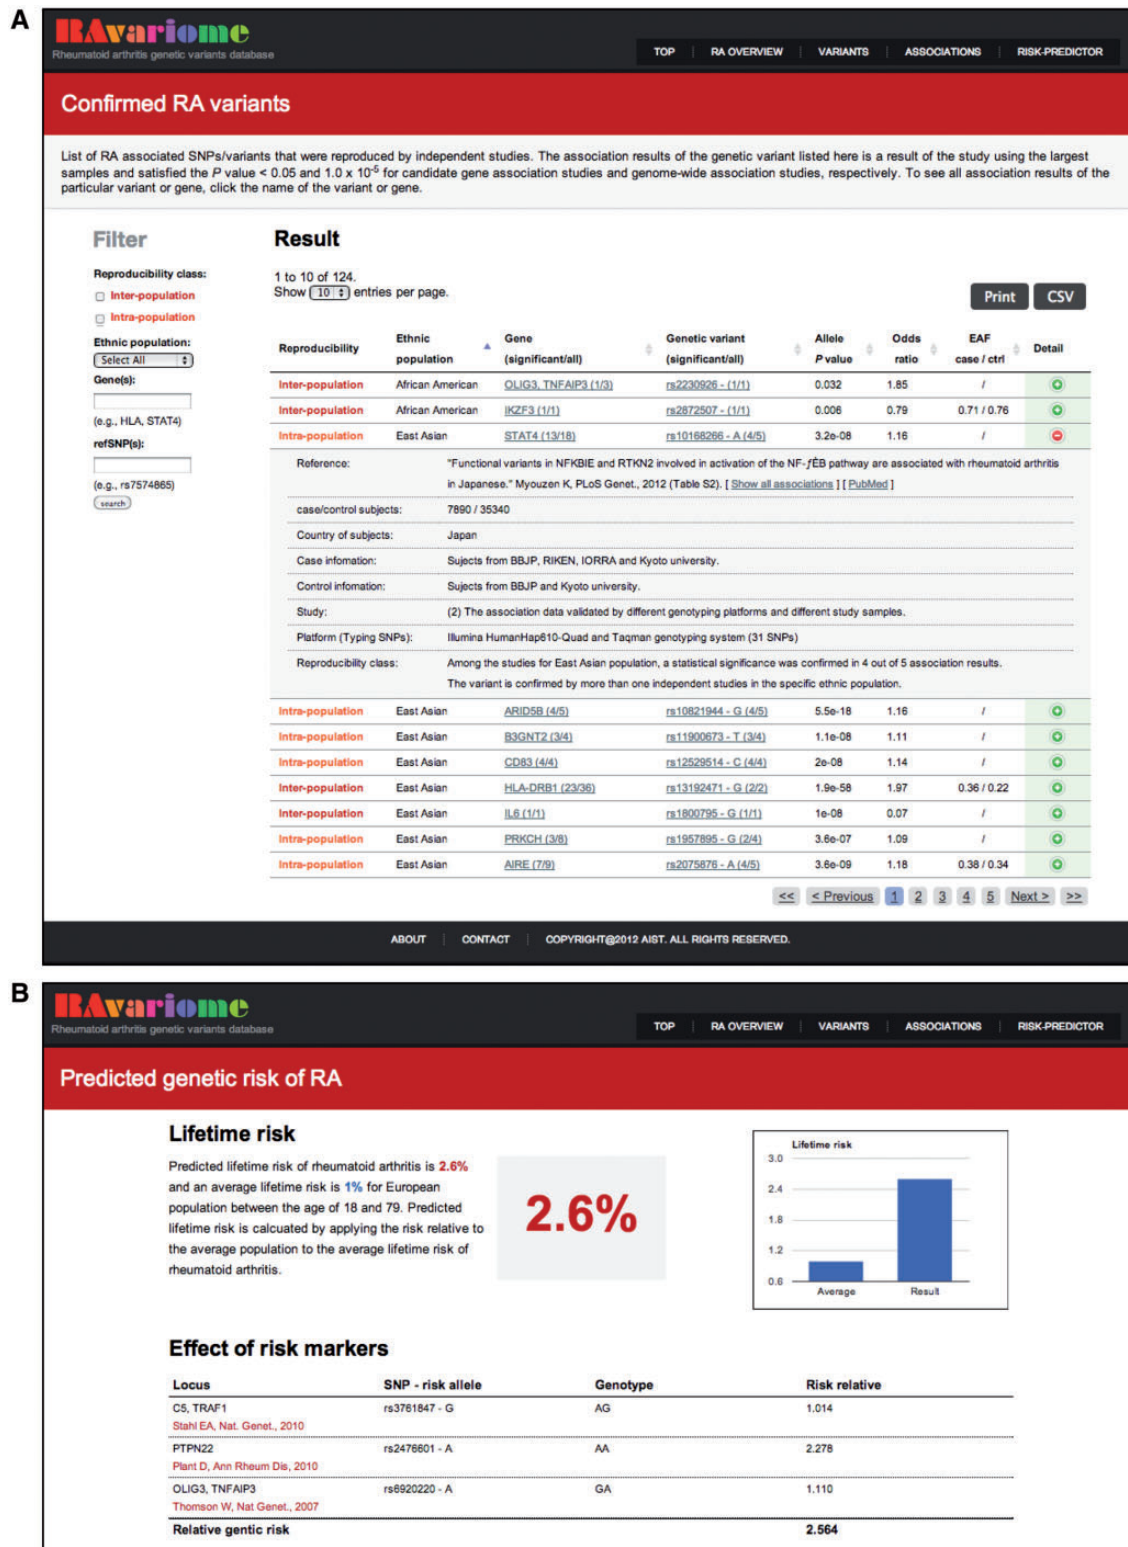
A

RAvariome
Rheumatoid arthritis genetic variants database

TOP | RA OVERVIEW | VARIANTS | ASSOCIATIONS | RISK-PREDICTOR

Confirmed RA variants

List of RA associated SNPs/variants that were reproduced by independent studies. The association results of the genetic variant listed here is a result of the study using the largest samples and satisfied the $P$ value < 0.05 and 1.0 x $10^{-5}$ for candidate gene association studies and genome-wide association studies, respectively. To see all association results of the particular variant or gene, click the name of the variant or gene.

Filter

Reproducibility class:
Inter-population
Intra-population
Ethnic population:
Select All
Gene(s):
(e.g., HLA, STAT4)
refSNP(s):
(e.g., rs7574865)
search

Result

1 to 10 of 124.
Show 10 entries per page.

Print CSV

| Reproducibility | Ethnic population | Gene (significant/all) | Genetic variant (significant/all) | Allele P value | Odds ratio | EAF case / ctrl | Detail |
|---|---|---|---|---|---|---|---|
| Inter-population | African American | OLIG3, TNFAIP3 (1/3) | rs2230926 - (1/1) | 0.032 | 1.85 | / | |
| Inter-population | African American | IKZF3 (1/1) | rs2872507 - (1/1) | 0.006 | 0.79 | 0.71 / 0.76 | |
| Intra-population | East Asian | STAT4 (13/18) | rs10168266 - A (4/5) | 3.2e-08 | 1.16 | / | |

Reference: "Functional variants in NFKBIE and RTKN2 involved in activation of the NF-ƒĖB pathway are associated with rheumatoid arthritis in Japanese." Myouzen K, PLoS Genet., 2012 (Table S2). [ Show all associations ] [ PubMed ]
case/control subjects: 7890 / 35340
Country of subjects: Japan
Case infomation: Sujects from BBJP, RIKEN, IORRA and Kyoto university.
Control infomation: Sujects from BBJP and Kyoto university.
Study: (2) The association data validated by different genotyping platforms and different study samples.
Platform (Typing SNPs): Illumina HumanHap610-Quad and Taqman genotyping system (31 SNPs)
Reproducibility class: Among the studies for East Asian population, a statistical significance was confirmed in 4 out of 5 association results. The variant is confirmed by more than one independent studies in the specific ethnic population.

| | | | | | | | |
|---|---|---|---|---|---|---|---|
| Intra-population | East Asian | ARID5B (4/5) | rs10821944 - G (4/5) | 5.5e-18 | 1.16 | / | |
| Intra-population | East Asian | B3GNT2 (3/4) | rs11900673 - T (3/4) | 1.1e-08 | 1.11 | / | |
| Intra-population | East Asian | CD83 (4/4) | rs12529514 - C (4/4) | 2e-08 | 1.14 | / | |
| Inter-population | East Asian | HLA-DRB1 (23/36) | rs13192471 - G (2/2) | 1.9e-58 | 1.97 | 0.36 / 0.22 | |
| Inter-population | East Asian | IL6 (1/1) | rs1800795 - G (1/1) | 1e-08 | 0.07 | / | |
| Intra-population | East Asian | PRKCH (3/8) | rs1957895 - G (2/4) | 3.6e-07 | 1.09 | / | |
| Intra-population | East Asian | AIRE (7/9) | rs2075876 - A (4/5) | 3.6e-09 | 1.18 | 0.38 / 0.34 | |

<< < Previous 1 2 3 4 5 Next > >>

ABOUT | CONTACT | COPYRIGHT@2012 AIST. ALL RIGHTS RESERVED.

B

RAvariome
Rheumatoid arthritis genetic variants database

TOP | RA OVERVIEW | VARIANTS | ASSOCIATIONS | RISK-PREDICTOR

Predicted genetic risk of RA

Lifetime risk

Predicted lifetime risk of rheumatoid arthritis is 2.6% and an average lifetime risk is 1% for European population between the age of 18 and 79. Predicted lifetime risk is calcuated by applying the risk relative to the average population to the average lifetime risk of rheumatoid arthritis.

2.6%

Lifetime risk
3.0
2.4
1.8
1.2
0.6
Average
Result

Effect of risk markers

| Locus | SNP - risk allele | Genotype | Risk relative |
|---|---|---|---|
| C5, TRAF1<br>Stahl EA, Nat. Genet., 2010 | rs3761847 - G | AG | 1.014 |
| PTPN22<br>Plant D, Ann Rheum Dis, 2010 | rs2476601 - A | AA | 2.278 |
| OLIG3, TNFAIP3<br>Thomson W, Nat Genet., 2007 | rs6920220 - A | GA | 1.110 |
| Relative gentic risk | | | 2.564 |